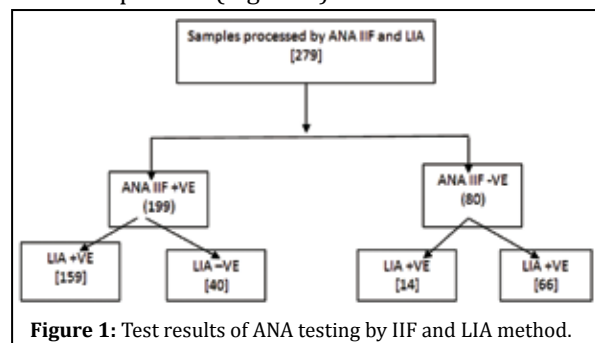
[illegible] (Figure 1)

Samples processed by ANA IIF and LIA [279]

ANA IIF +VE (199)

ANA IIF -VE (80)

LIA +VE [159]

LIA –VE [40]

LIA +VE [14]

LIA +VE [66]

**Figure 1:** Test results of ANA testing by IIF and LIA method.